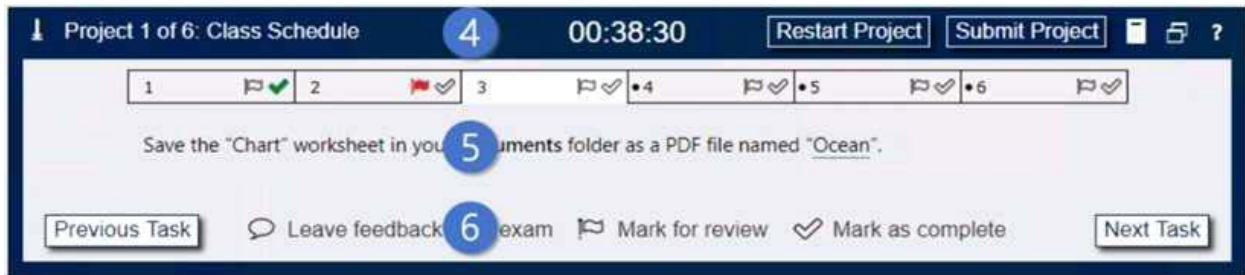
Project 1 of 6: Class Schedule 4 00:38:30 Restart Project Submit Project ?

| 1 | 2 | 3 | •4 | •5 | •6 |
|---|---|---|---|---|---|

Save the "Chart" worksheet in you 5 uments folder as a PDF file named "Ocean".

Previous Task Leave feedback 6 exam Mark for review Mark as complete Next Task